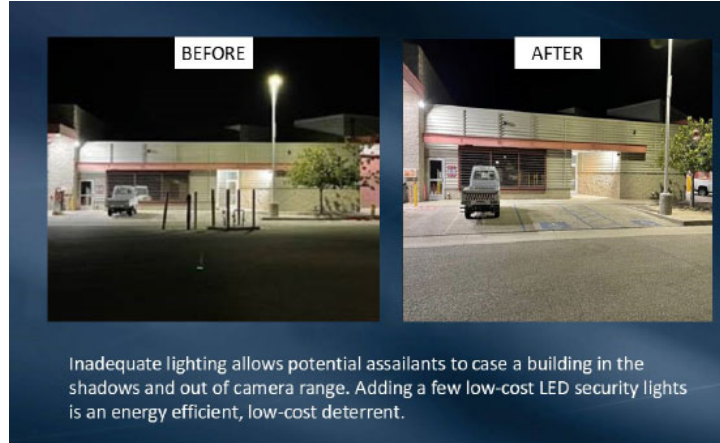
BEFORE

AFTER

Inadequate lighting allows potential assailants to case a building in the shadows and out of camera range. Adding a few low-cost LED security lights is an energy efficient, low-cost deterrent.